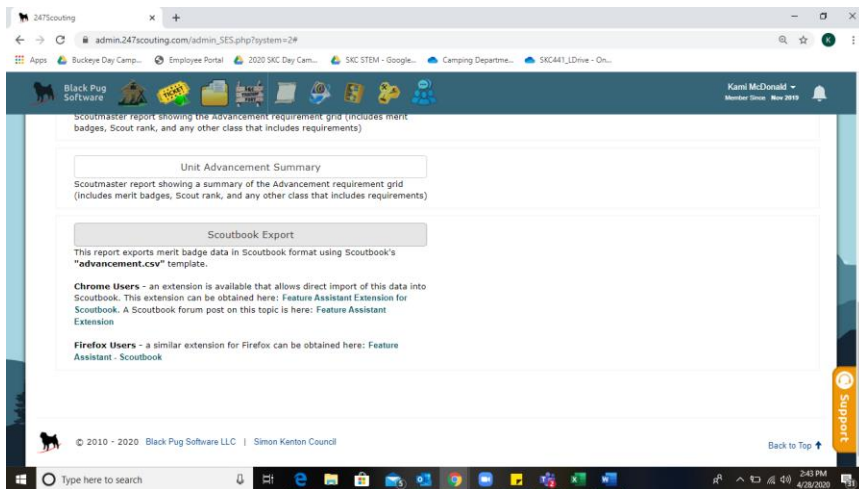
247Scouting

admin.247scouting.com/admin_SES.php?system=2#

Apps  Buckeye Day Camp...  Employee Portal  2020 SKC Day Cam...  SKC STEM - Google...  Camping Departme...  SKC441_LDrive - On...

Black Pug Software

Kami McDonald
Member Since Nov 2019

Scoutmaster report showing the Advancement requirement grid (includes merit badges, Scout rank, and any other class that includes requirements)

Unit Advancement Summary

Scoutmaster report showing a summary of the Advancement requirement grid (includes merit badges, Scout rank, and any other class that includes requirements)

Scoutbook Export

This report exports merit badge data in Scoutbook format using Scoutbook's **"advancement.csv"** template.

**Chrome Users** - an extension is available that allows direct import of this data into Scoutbook. This extension can be obtained here: Feature Assistant Extension for Scoutbook. A Scoutbook forum post on this topic is here: Feature Assistant Extension

**Firefox Users** - a similar extension for Firefox can be obtained here: Feature Assistant - Scoutbook

Support

© 2010 - 2020 Black Pug Software LLC | Simon Kenton Council

Back to Top

Type here to search

2:43 PM
4/28/2020